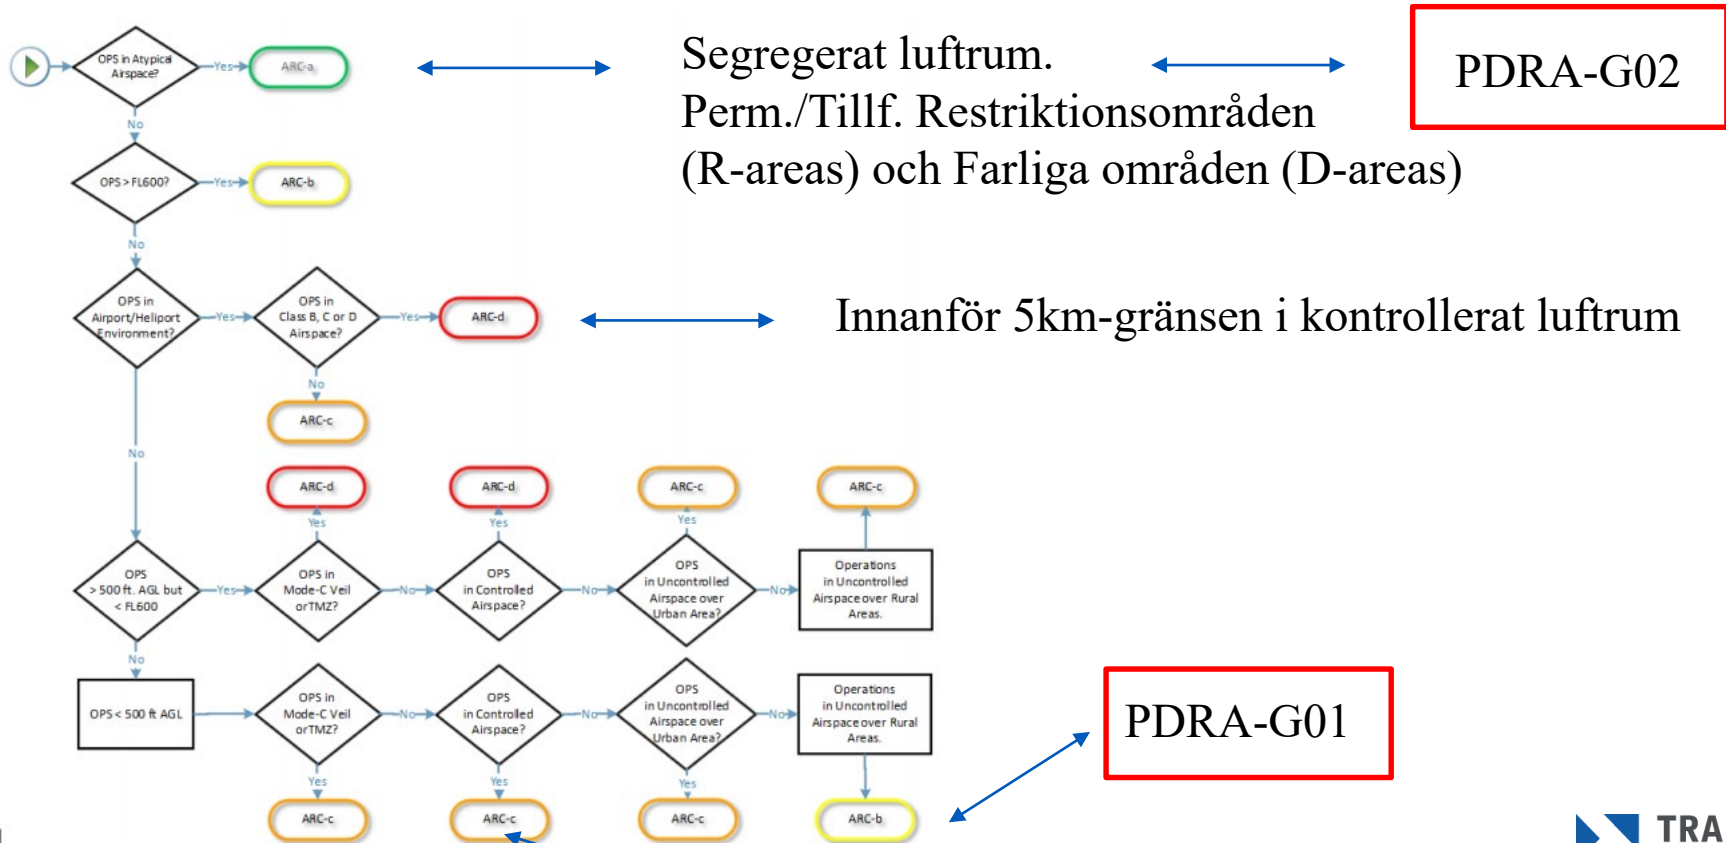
OPS in Atypical Airspace?
Yes
ARC-a
No
OPS > FL600?
Yes
ARC-b
No
OPS in Airport/Heliport Environment?
Yes
OPS in Class B, C or D Airspace?
Yes
ARC-d
No
ARC-c
No

Segregerat luftrum.
Perm./Tillf. Restriktionsområden (R-areas) och Farliga områden (D-areas)

PDRA-G02

Innanför 5km-gränsen i kontrollerat luftrum

ARC-d
ARC-d
ARC-c
ARC-c
Yes
Yes
Yes
OPS > 500 ft. AGL but < FL600
Yes
OPS in Mode-C Veil or TMZ?
No
OPS in Controlled Airspace?
No
OPS in Uncontrolled Airspace over Urban Area?
No
Operations in Uncontrolled Airspace over Rural Areas.
No
OPS < 500 ft AGL
OPS in Mode-C Veil or TMZ?
No
OPS in Controlled Airspace?
No
OPS in Uncontrolled Airspace over Urban Area?
No
Operations in Uncontrolled Airspace over Rural Areas.
Yes
Yes
Yes
ARC-c
ARC-c
ARC-c
ARC-b

PDRA-G01

TRA